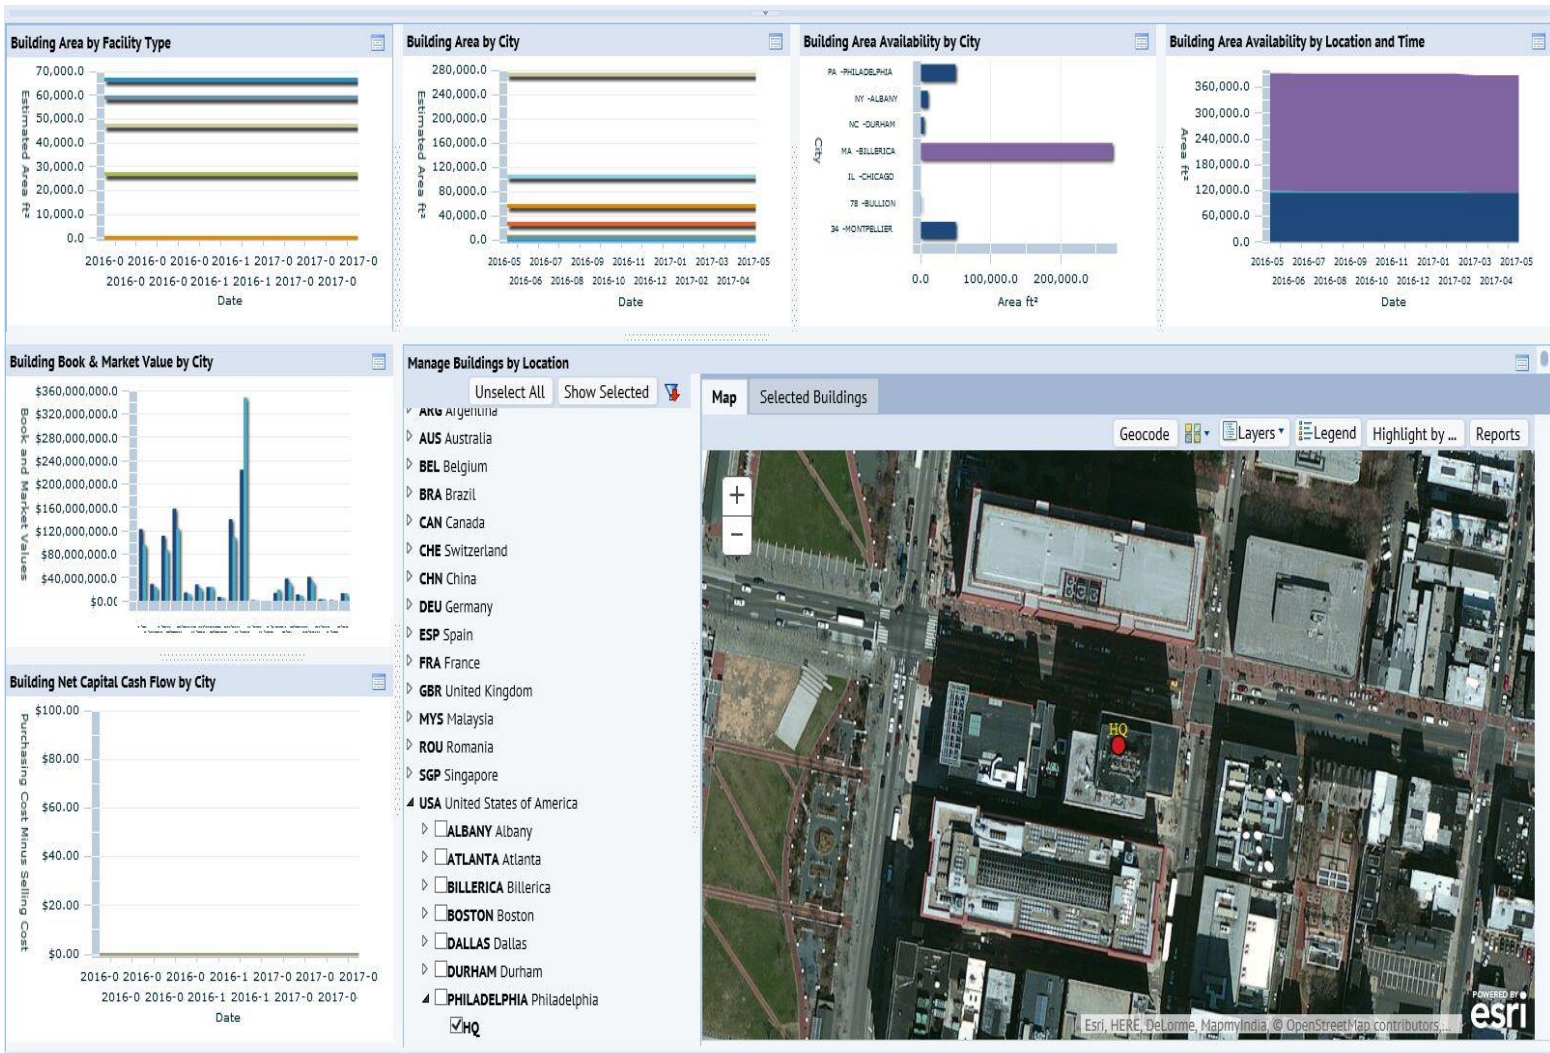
Building Area by Facility Type

70,000.0
60,000.0
50,000.0
40,000.0
30,000.0
20,000.0
10,000.0
0.0

Estimated Area ft²

2016-0 2016-0 2016-0 2016-1 2017-0 2017-0 2017-0
2016-0 2016-0 2016-1 2016-1 2017-0 2017-0
Date

Building Area by City

280,000.0
240,000.0
200,000.0
160,000.0
120,000.0
80,000.0
40,000.0
0.0

Estimated Area ft²

2016-05 2016-07 2016-09 2016-11 2017-01 2017-03 2017-05
2016-06 2016-08 2016-10 2016-12 2017-02 2017-04
Date

Building Area Availability by City

PA -PHILADELPHIA
NY -ALBANY
NC -DURHAM
MA -BILLERICA
IL -CHICAGO
78 -BULLION
34 -MONTPELLIER

City

0.0 100,000.0 200,000.0
Area ft²

Building Area Availability by Location and Time

360,000.0
300,000.0
240,000.0
180,000.0
120,000.0
60,000.0
0.0

Area ft²

2016-05 2016-07 2016-09 2016-11 2017-01 2017-03 2017-05
2016-06 2016-08 2016-10 2016-12 2017-02 2017-04
Date

Building Book & Market Value by City

$360,000,000.0
$320,000,000.0
$280,000,000.0
$240,000,000.0
$200,000,000.0
$160,000,000.0
$120,000,000.0
$80,000,000.0
$40,000,000.0
$0.00

Book and Market Values

Building Net Capital Cash Flow by City

$100.00
$80.00
$60.00
$40.00
$20.00
$0.00

Purchasing Cost Minus Selling Cost

2016-0 2016-0 2016-0 2016-1 2017-0 2017-0 2017-0
2016-0 2016-0 2016-1 2016-1 2017-0 2017-0
Date

Manage Buildings by Location

Unselect All Show Selected

ARG Argentina
AUS Australia
BEL Belgium
BRA Brazil
CAN Canada
CHE Switzerland
CHN China
DEU Germany
ESP Spain
FRA France
GBR United Kingdom
MYS Malaysia
ROU Romania
SGP Singapore
USA United States of America
ALBANY Albany
ATLANTA Atlanta
BILLERICA Billerica
BOSTON Boston
DALLAS Dallas
DURHAM Durham
PHILADELPHIA Philadelphia
HQ

Map Selected Buildings

Geocode Layers Legend Highlight by ... Reports

+
−

HQ

Esri, HERE, DeLorme, MapmyIndia, © OpenStreetMap contributors,...

POWERED BY
esri